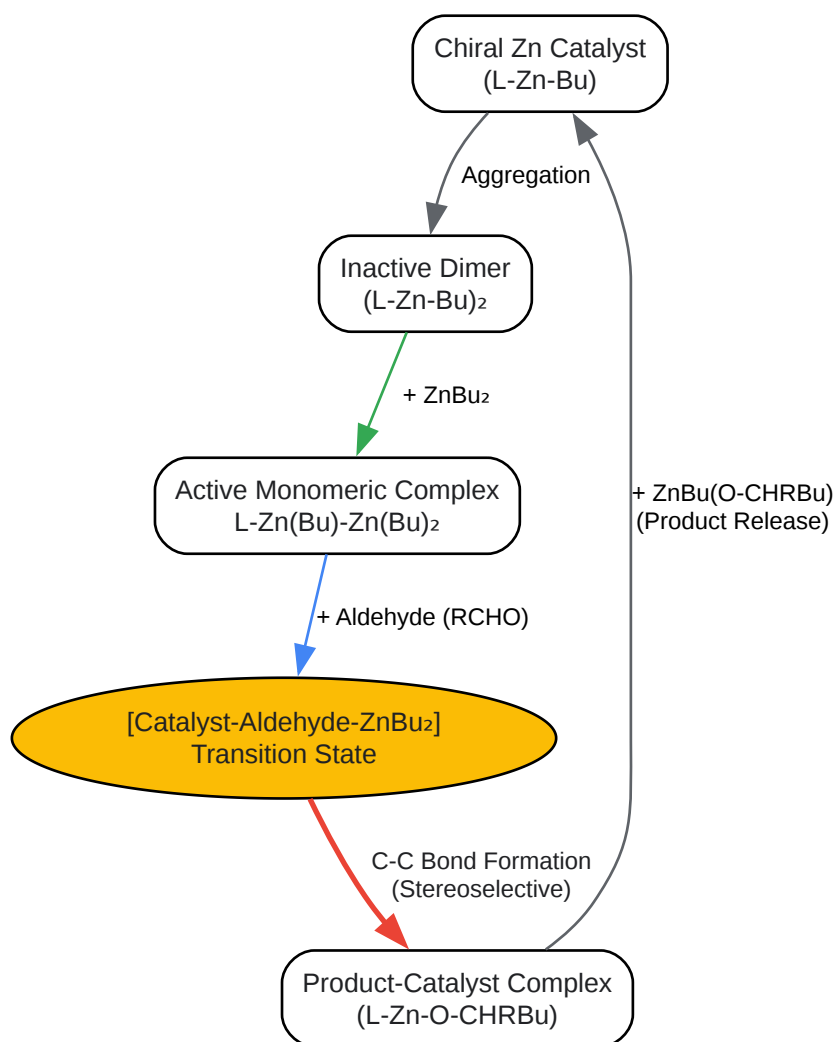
Chiral Zn Catalyst
(L-Zn-Bu)

Aggregation

Inactive Dimer
$(L\text{-}Zn\text{-}Bu)_2$

+ $ZnBu_2$

Active Monomeric Complex
$L\text{-}Zn(Bu)\text{-}Zn(Bu)_2$

+ Aldehyde (RCHO)

[Catalyst-Aldehyde-$ZnBu_2$]
Transition State

C-C Bond Formation
(Stereoselective)

Product-Catalyst Complex
(L-Zn-O-CHRBu)

+ ZnBu(O-CHRBu)
(Product Release)